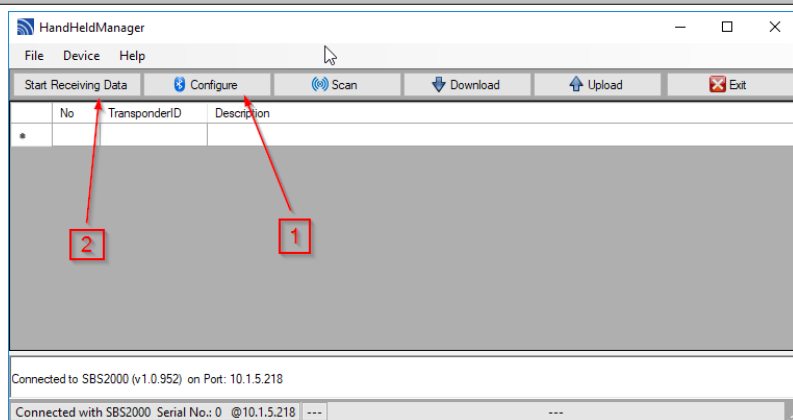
HandHeldManager

File Device Help

Start Receiving Data | Configure | Scan | Download | Upload | Exit

| | No | TransponderID | Description |
|---|---|---|---|
| * | | | |

2

1

Connected to SBS2000 (v1.0.952) on Port: 10.1.5.218

Connected with SBS2000 Serial No.: 0 @10.1.5.218 --- ---